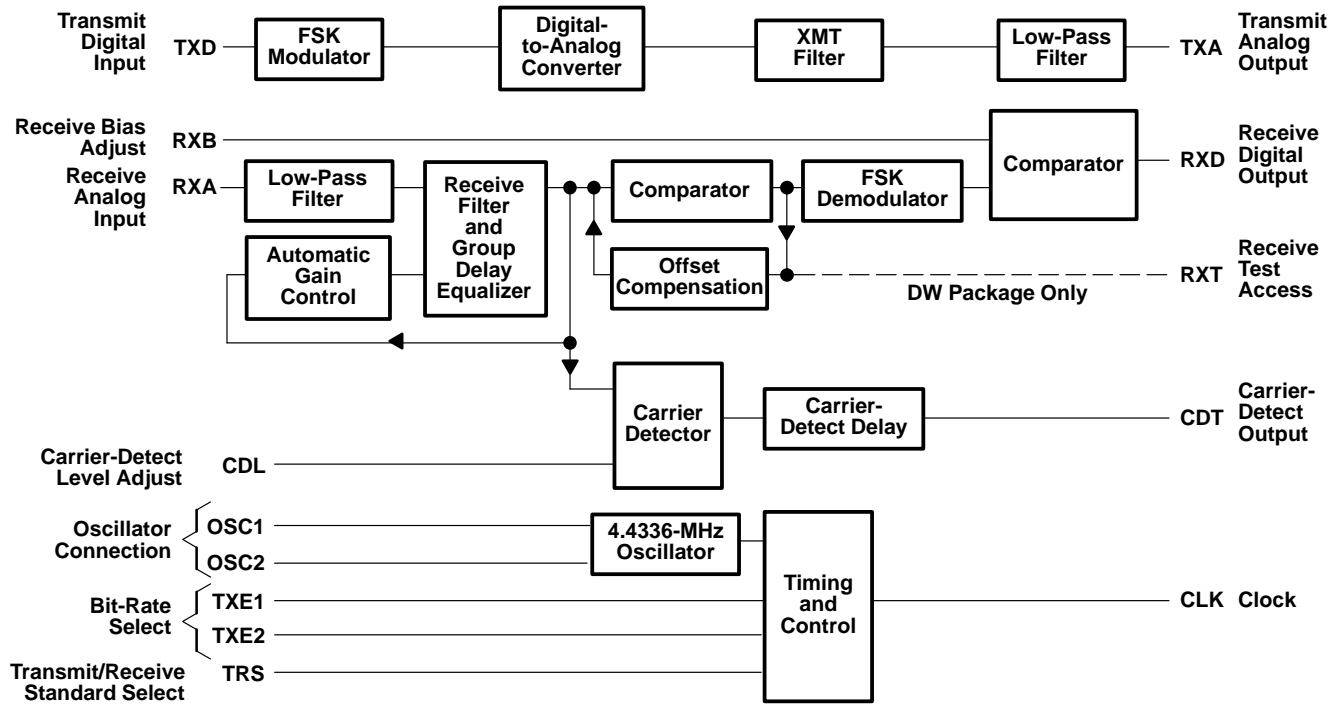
Transmit Digital Input TXD

FSK Modulator

Digital-to-Analog Converter

XMT Filter

Low-Pass Filter

TXA Transmit Analog Output

Receive Bias Adjust RXB

Receive Analog Input RXA

Low-Pass Filter

Receive Filter and Group Delay Equalizer

Comparator

FSK Demodulator

Comparator

RXD Receive Digital Output

Automatic Gain Control

Offset Compensation

RXT Receive Test Access

DW Package Only

Carrier Detector

Carrier-Detect Delay

CDT Carrier-Detect Output

Carrier-Detect Level Adjust CDL

Oscillator Connection OSC1 OSC2

4.4336-MHz Oscillator

Bit-Rate Select TXE1 TXE2

Timing and Control

CLK Clock

Transmit/Receive Standard Select TRS